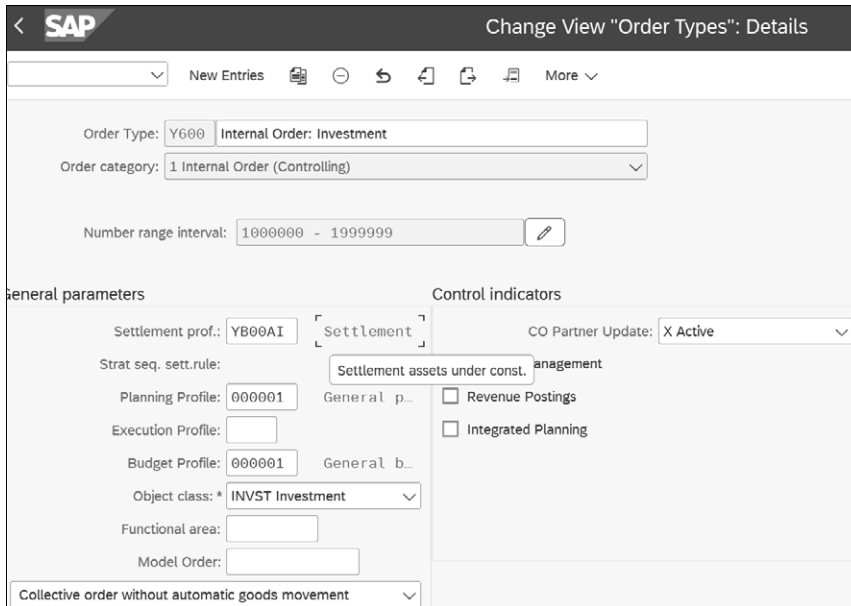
SAP

Change View "Order Types": Details

New Entries

More

Order Type: Y600 Internal Order: Investment

Order category: 1 Internal Order (Controlling)

Number range interval: 1000000 - 1999999

eneral parameters

Settlement prof.: YB00AI Settlement

Strat seq. sett.rule:

Planning Profile: 000001 General p…

Execution Profile:

Budget Profile: 000001 General b…

Object class: * INVST Investment

Functional area:

Model Order:

Collective order without automatic goods movement

Control indicators

CO Partner Update: X Active

Settlement assets under const. anagement

Revenue Postings

Integrated Planning